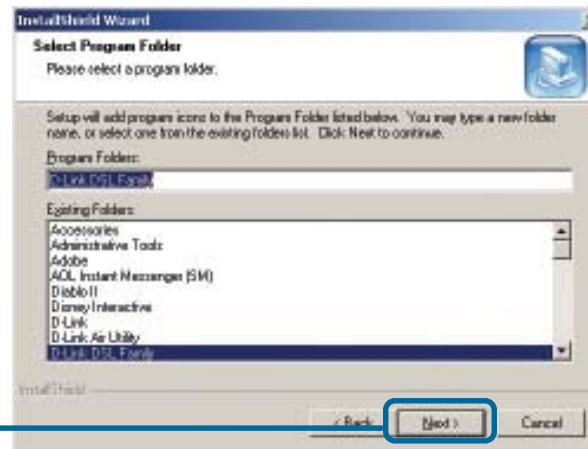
InstallShield Wizard

Select Program Folder

Please select a program folder.

Setup will add program icons to the Program Folder listed below. You may type a new folder name, or select one from the existing folders list. Click Next to continue.

Program Folders:

D-Link DSL Family

Existing Folders:

Accessories
Administrative Tools
Adobe
AOL Instant Messenger (SM)
Diablo II
Disney Interactive
D-Link
D-Link Air Utility
D-Link DSL Family

InstallShield

< Back

Next >

Cancel